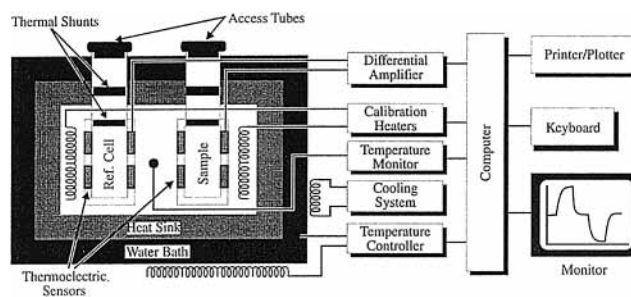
Thermal Shunts

Access Tubes

Differential Amplifier

Printer/Plotter

Calibration Heaters

Ref. Cell

Sample

Keyboard

Computer

Temperature Monitor

Cooling System

Heat Sink

Water Bath

Temperature Controller

Thermoelectric Sensors

Monitor